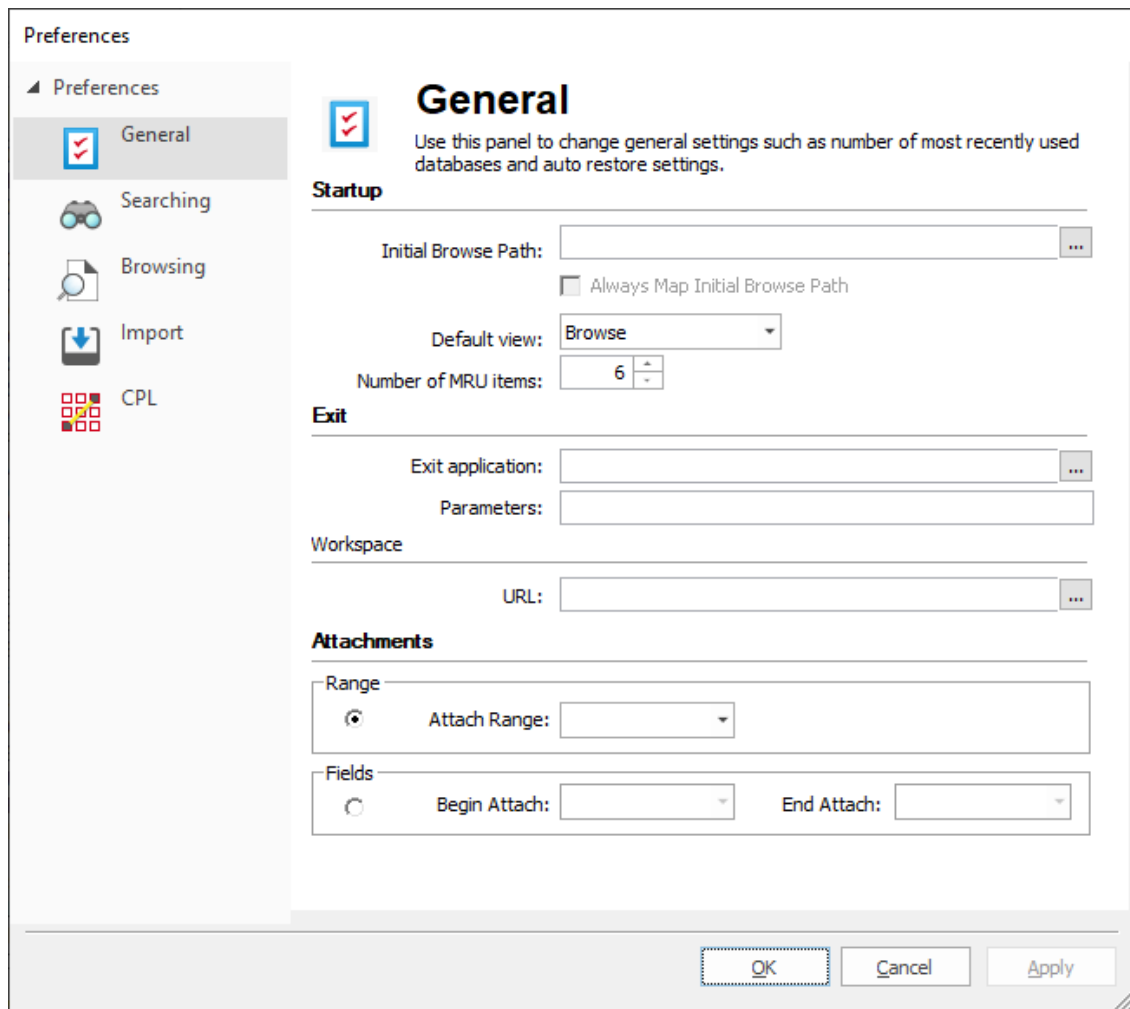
Preferences

Preferences
General
Searching
Browsing
Import
CPL

General
Use this panel to change general settings such as number of most recently used databases and auto restore settings.

Startup
Initial Browse Path: ...
Always Map Initial Browse Path
Default view: Browse
Number of MRU items: 6

Exit
Exit application: ...
Parameters:

Workspace
URL: ...

Attachments
Range
Attach Range:
Fields
Begin Attach: End Attach:

OK Cancel Apply